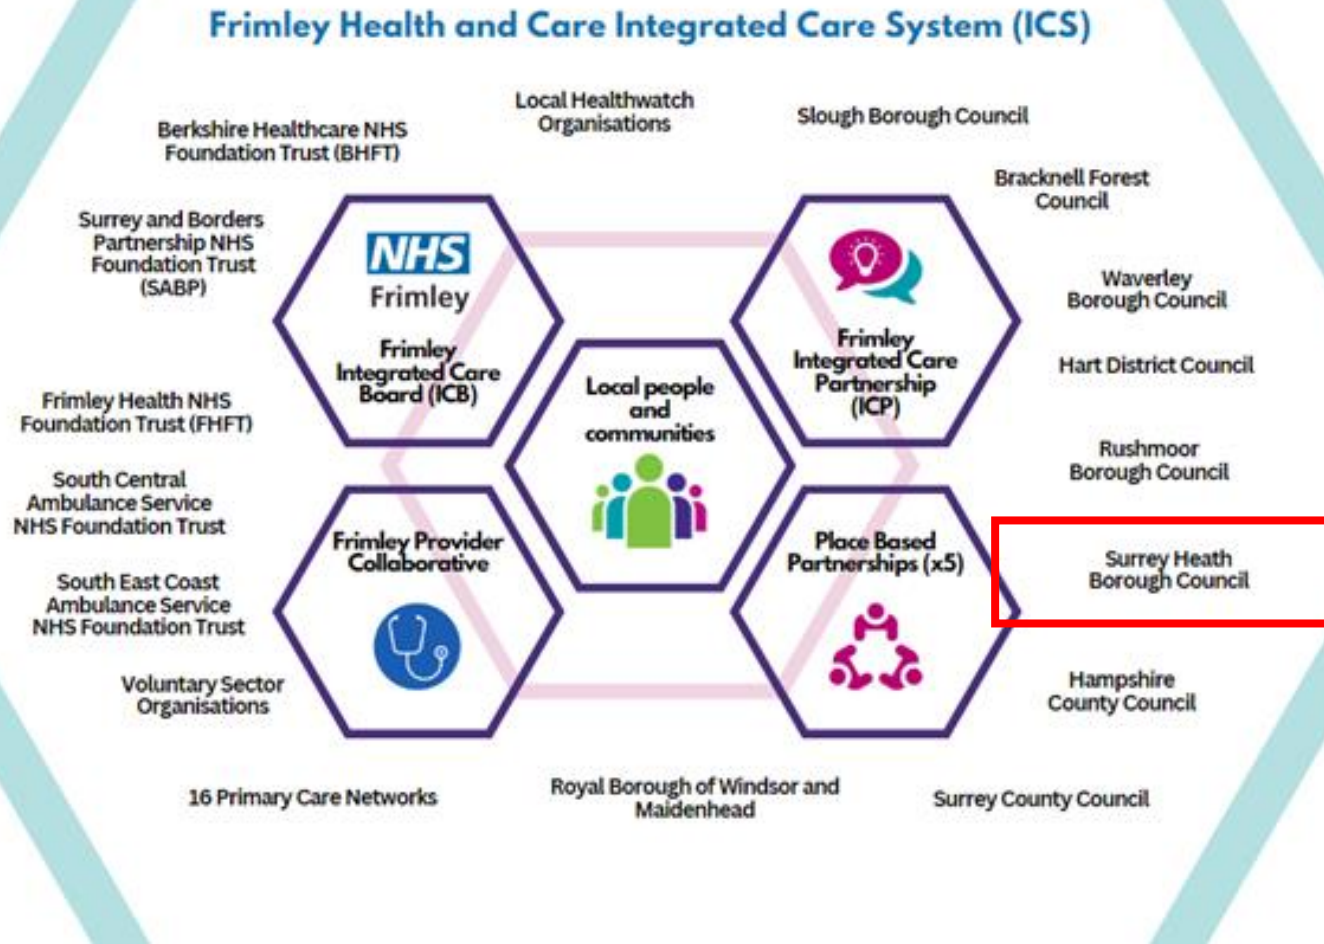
Frimley Health and Care Integrated Care System (ICS)

Berkshire Healthcare NHS Foundation Trust (BHFT)

Local Healthwatch Organisations

Slough Borough Council

Bracknell Forest Council

Surrey and Borders Partnership NHS Foundation Trust (SABP)

NHS Frimley

Frimley Integrated Care Board (ICB)

Local people and communities

Frimley Integrated Care Partnership (ICP)

Waverley Borough Council

Hart District Council

Frimley Health NHS Foundation Trust (FHFT)

Rushmoor Borough Council

South Central Ambulance Service NHS Foundation Trust

Frimley Provider Collaborative

Place Based Partnerships (x5)

Surrey Heath Borough Council

South East Coast Ambulance Service NHS Foundation Trust

Voluntary Sector Organisations

Hampshire County Council

16 Primary Care Networks

Royal Borough of Windsor and Maidenhead

Surrey County Council